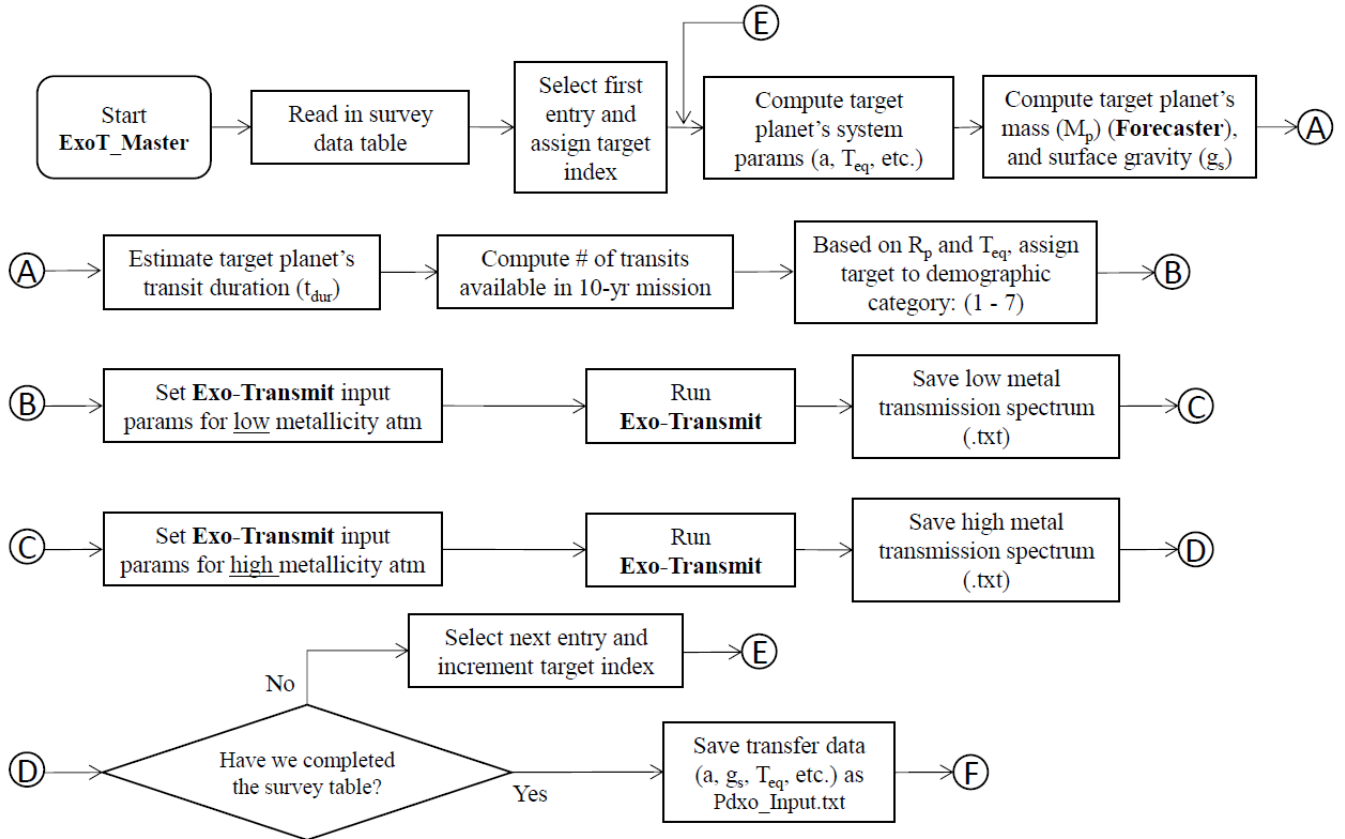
E

Start
**ExoT_Master**

Read in survey data table

Select first entry and assign target index

Compute target planet's system params (a, $T_{eq}$, etc.)

Compute target planet's mass ($M_p$) (**Forecaster**), and surface gravity ($g_s$)

A

A

Estimate target planet's transit duration ($t_{dur}$)

Compute # of transits available in 10-yr mission

Based on $R_p$ and $T_{eq}$, assign target to demographic category: (1 - 7)

B

B

Set **Exo-Transmit** input params for low metallicity atm

Run **Exo-Transmit**

Save low metal transmission spectrum (.txt)

C

C

Set **Exo-Transmit** input params for high metallicity atm

Run **Exo-Transmit**

Save high metal transmission spectrum (.txt)

D

Select next entry and increment target index

E

No

D

Have we completed the survey table?

Yes

Save transfer data (a, $g_s$, $T_{eq}$, etc.) as Pdxo_Input.txt

F